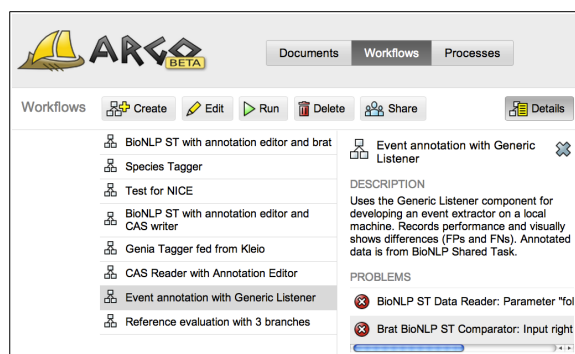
ARGO BETA

Documents Workflows Processes

Workflows Create Edit Run Delete Share Details

BioNLP ST with annotation editor and brat
Species Tagger
Test for NICE
BioNLP ST with annotation editor and CAS writer
Genia Tagger fed from Kleio
CAS Reader with Annotation Editor
Event annotation with Generic Listener
Reference evaluation with 3 branches

Event annotation with Generic Listener

DESCRIPTION
Uses the Generic Listener component for developing an event extractor on a local machine. Records performance and visually shows differences (FPs and FNs). Annotated data is from BioNLP Shared Task.

PROBLEMS
BioNLP ST Data Reader: Parameter "fol
Brat BioNLP ST Comparator: Input right